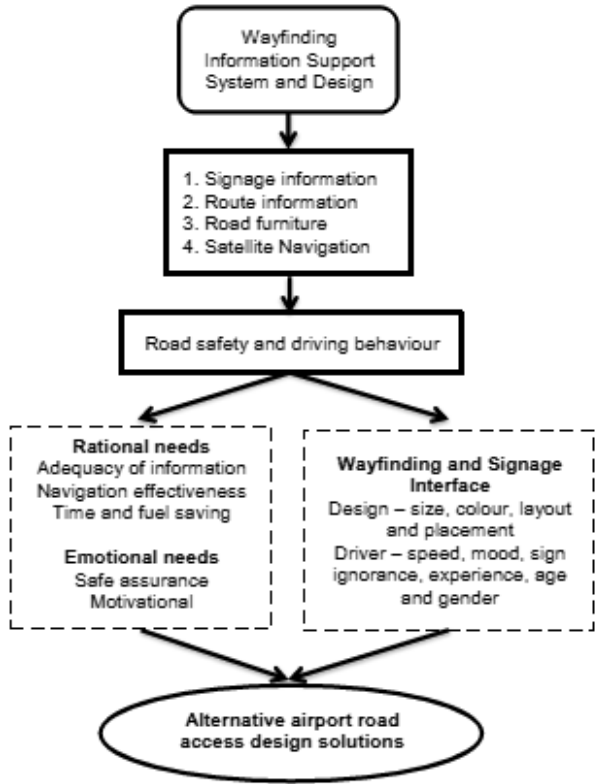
Wayfinding Information Support System and Design

1. Signage information
2. Route information
3. Road furniture
4. Satellite Navigation

Road safety and driving behaviour

**Rational needs**
Adequacy of information
Navigation effectiveness
Time and fuel saving

**Emotional needs**
Safe assurance
Motivational

**Wayfinding and Signage Interface**
Design – size, colour, layout and placement
Driver – speed, mood, sign ignorance, experience, age and gender

**Alternative airport road access design solutions**